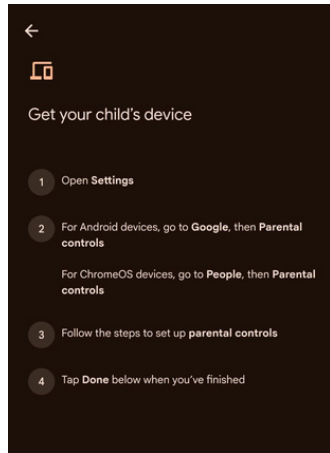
←

Get your child's device

1 Open Settings

2 For Android devices, go to Google, then Parental controls

For ChromeOS devices, go to People, then Parental controls

3 Follow the steps to set up parental controls

4 Tap Done below when you've finished